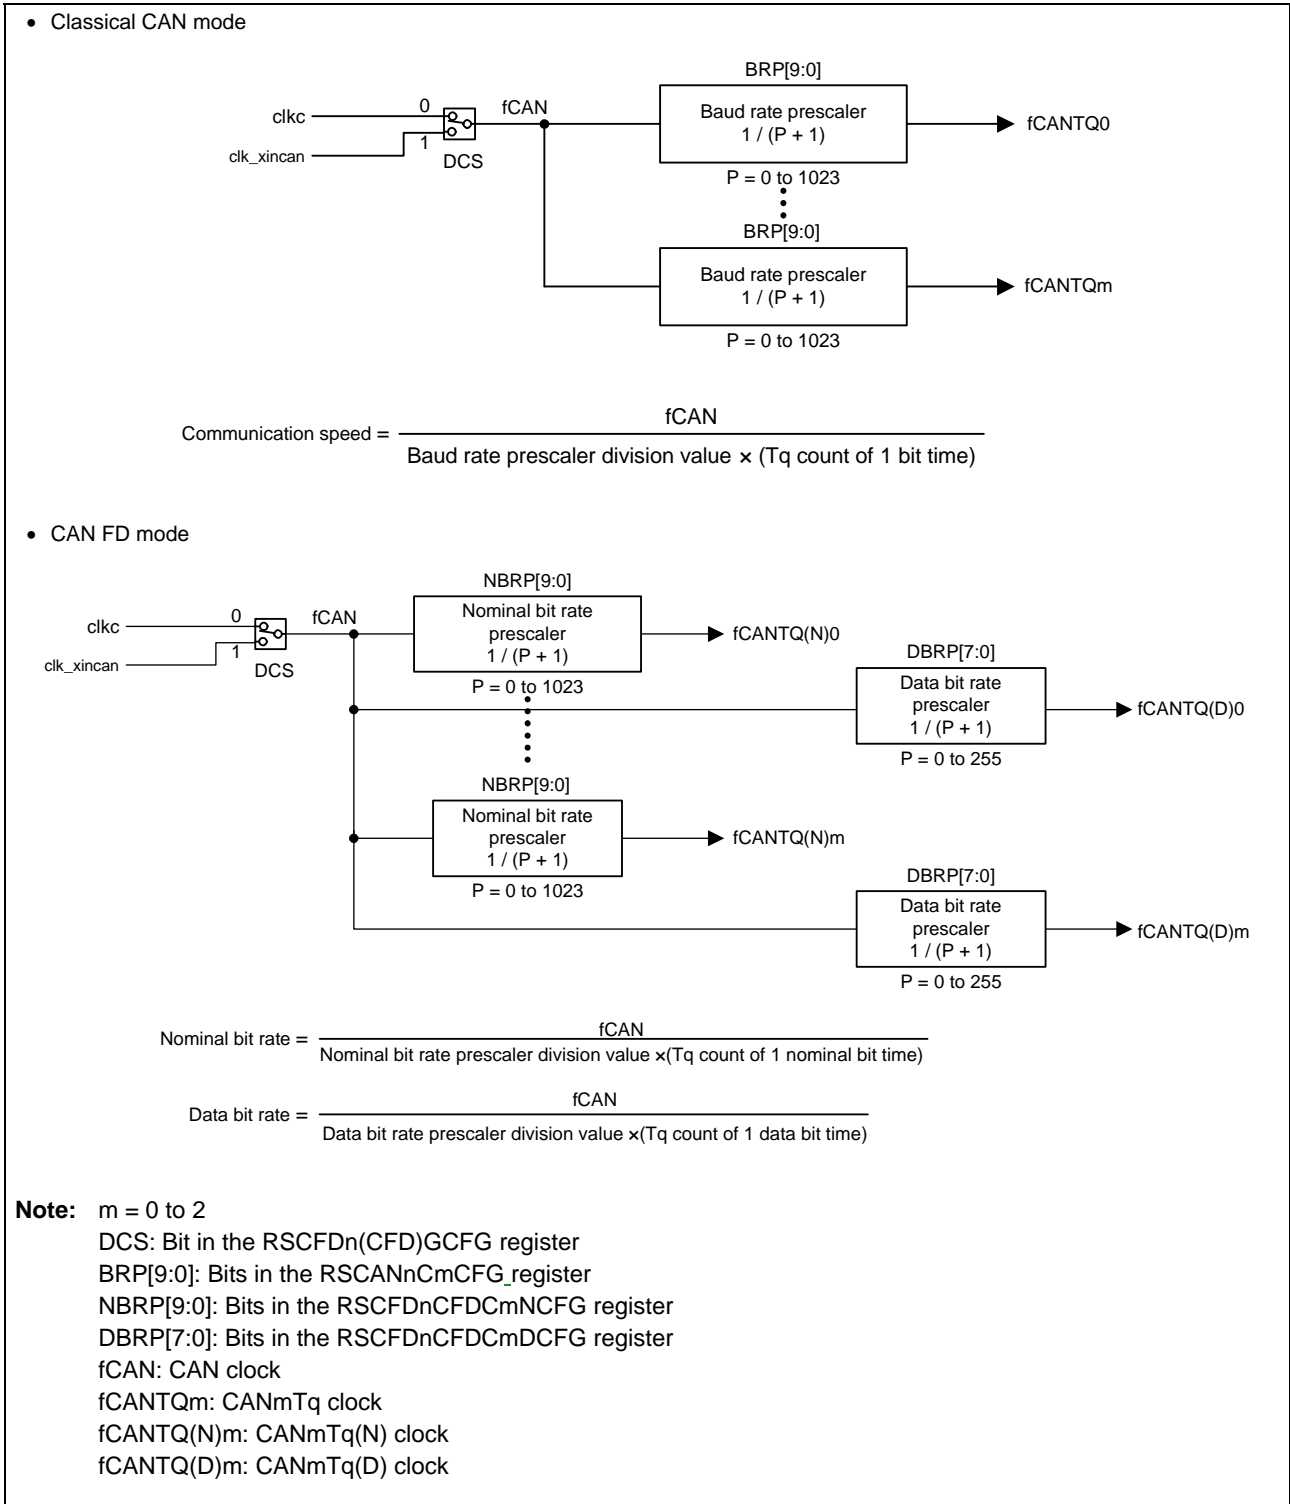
• Classical CAN mode

clkc
clk_xincan
0
1
DCS
fCAN
BRP[9:0]
Baud rate prescaler
1 / (P + 1)
P = 0 to 1023
fCANTQ0
BRP[9:0]
Baud rate prescaler
1 / (P + 1)
P = 0 to 1023
fCANTQm

Communication speed = $\frac{\text{fCAN}}{\text{Baud rate prescaler division value} \times \text{(Tq count of 1 bit time)}}$

• CAN FD mode

clkc
clk_xincan
0
1
DCS
fCAN
NBRP[9:0]
Nominal bit rate prescaler
1 / (P + 1)
P = 0 to 1023
fCANTQ(N)0
DBRP[7:0]
Data bit rate prescaler
1 / (P + 1)
P = 0 to 255
fCANTQ(D)0
NBRP[9:0]
Nominal bit rate prescaler
1 / (P + 1)
P = 0 to 1023
fCANTQ(N)m
DBRP[7:0]
Data bit rate prescaler
1 / (P + 1)
P = 0 to 255
fCANTQ(D)m

Nominal bit rate = $\frac{\text{fCAN}}{\text{Nominal bit rate prescaler division value} \times \text{(Tq count of 1 nominal bit time)}}$

Data bit rate = $\frac{\text{fCAN}}{\text{Data bit rate prescaler division value} \times \text{(Tq count of 1 data bit time)}}$

Note: m = 0 to 2
DCS: Bit in the RSCFDn(CFD)GCFG register
BRP[9:0]: Bits in the RSCANnCmCFG register
NBRP[9:0]: Bits in the RSCFDnCFDCmNCFG register
DBRP[7:0]: Bits in the RSCFDnCFDCmDCFG register
fCAN: CAN clock
fCANTQm: CANmTq clock
fCANTQ(N)m: CANmTq(N) clock
fCANTQ(D)m: CANmTq(D) clock